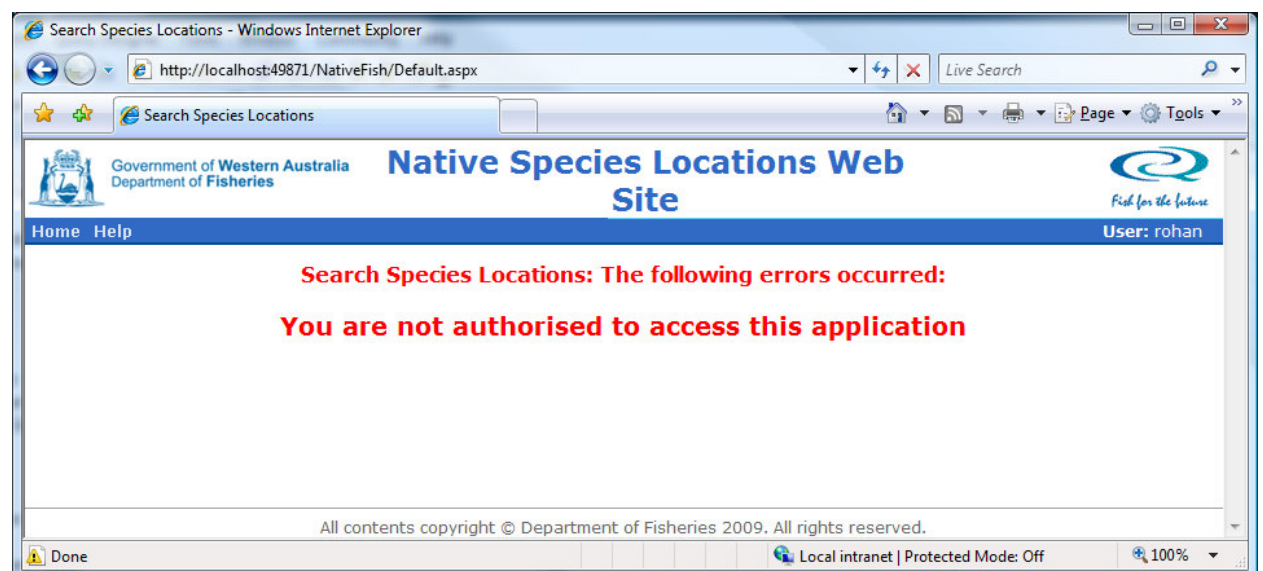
Search Species Locations - Windows Internet Explorer

http://localhost:49871/NativeFish/Default.aspx

Live Search

Search Species Locations

Page ▾ Tools ▾

Government of Western Australia
Department of Fisheries

Native Species Locations Web Site

Fish for the future

Home Help

User: rohan

Search Species Locations: The following errors occurred:

You are not authorised to access this application

All contents copyright © Department of Fisheries 2009. All rights reserved.

Done

Local intranet | Protected Mode: Off

100%